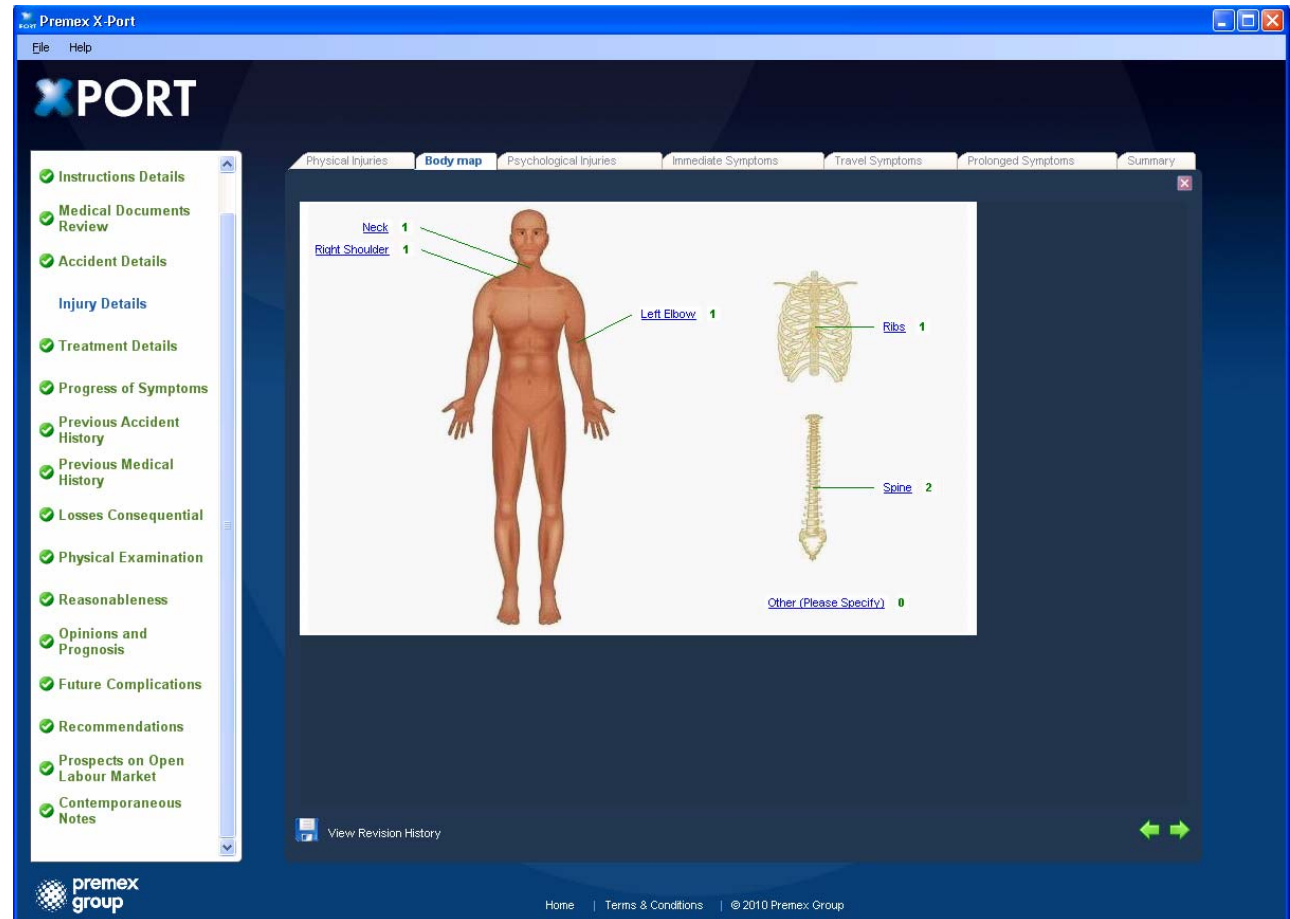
Premex X-Port

File Help

XPORT

Instructions Details
Medical Documents Review
Accident Details
Injury Details
Treatment Details
Progress of Symptoms
Previous Accident History
Previous Medical History
Losses Consequential
Physical Examination
Reasonableness
Opinions and Prognosis
Future Complications
Recommendations
Prospects on Open Labour Market
Contemporaneous Notes

Physical Injuries | Body map | Psychological Injuries | Immediate Symptoms | Travel Symptoms | Prolonged Symptoms | Summary

Neck 1
Right Shoulder 1
Left Elbow 1
Ribs 1
Spine 2
Other (Please Specify) 0

View Revision History

premex group

Home | Terms & Conditions | © 2010 Premex Group